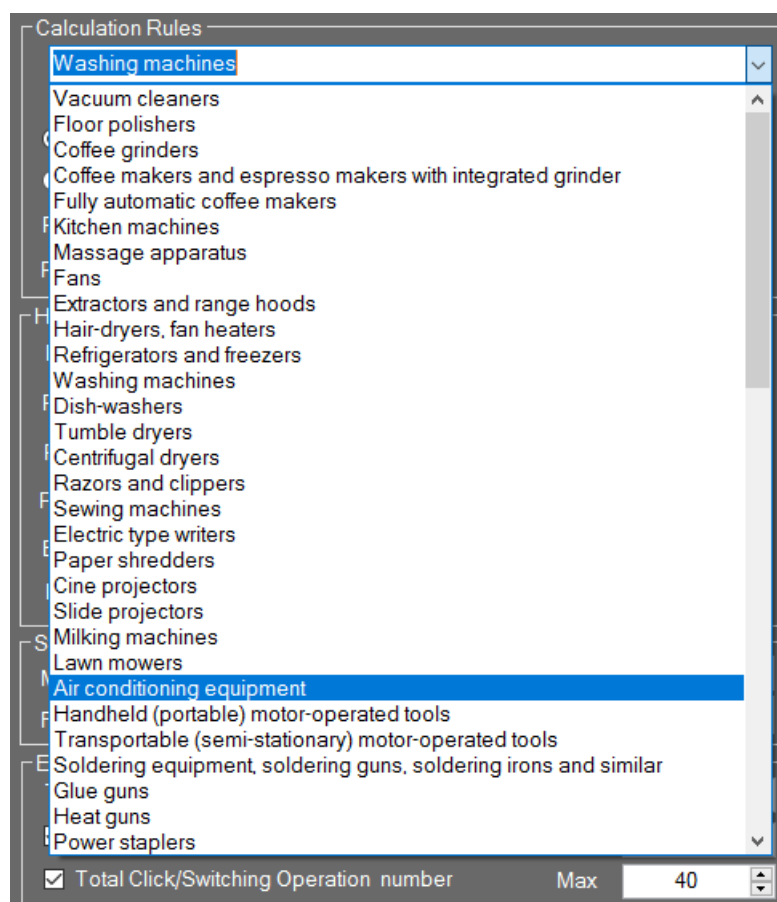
Calculation Rules

Washing machines

Vacuum cleaners
Floor polishers
Coffee grinders
Coffee makers and espresso makers with integrated grinder
Fully automatic coffee makers
Kitchen machines
Massage apparatus
Fans
Extractors and range hoods
Hair-dryers, fan heaters
Refrigerators and freezers
Washing machines
Dish-washers
Tumble dryers
Centrifugal dryers
Razors and clippers
Sewing machines
Electric type writers
Paper shredders
Cine projectors
Slide projectors
Milking machines
Lawn mowers
Air conditioning equipment
Handheld (portable) motor-operated tools
Transportable (semi-stationary) motor-operated tools
Soldering equipment, soldering guns, soldering irons and similar
Glue guns
Heat guns
Power staplers

Total Click/Switching Operation number
Max
40